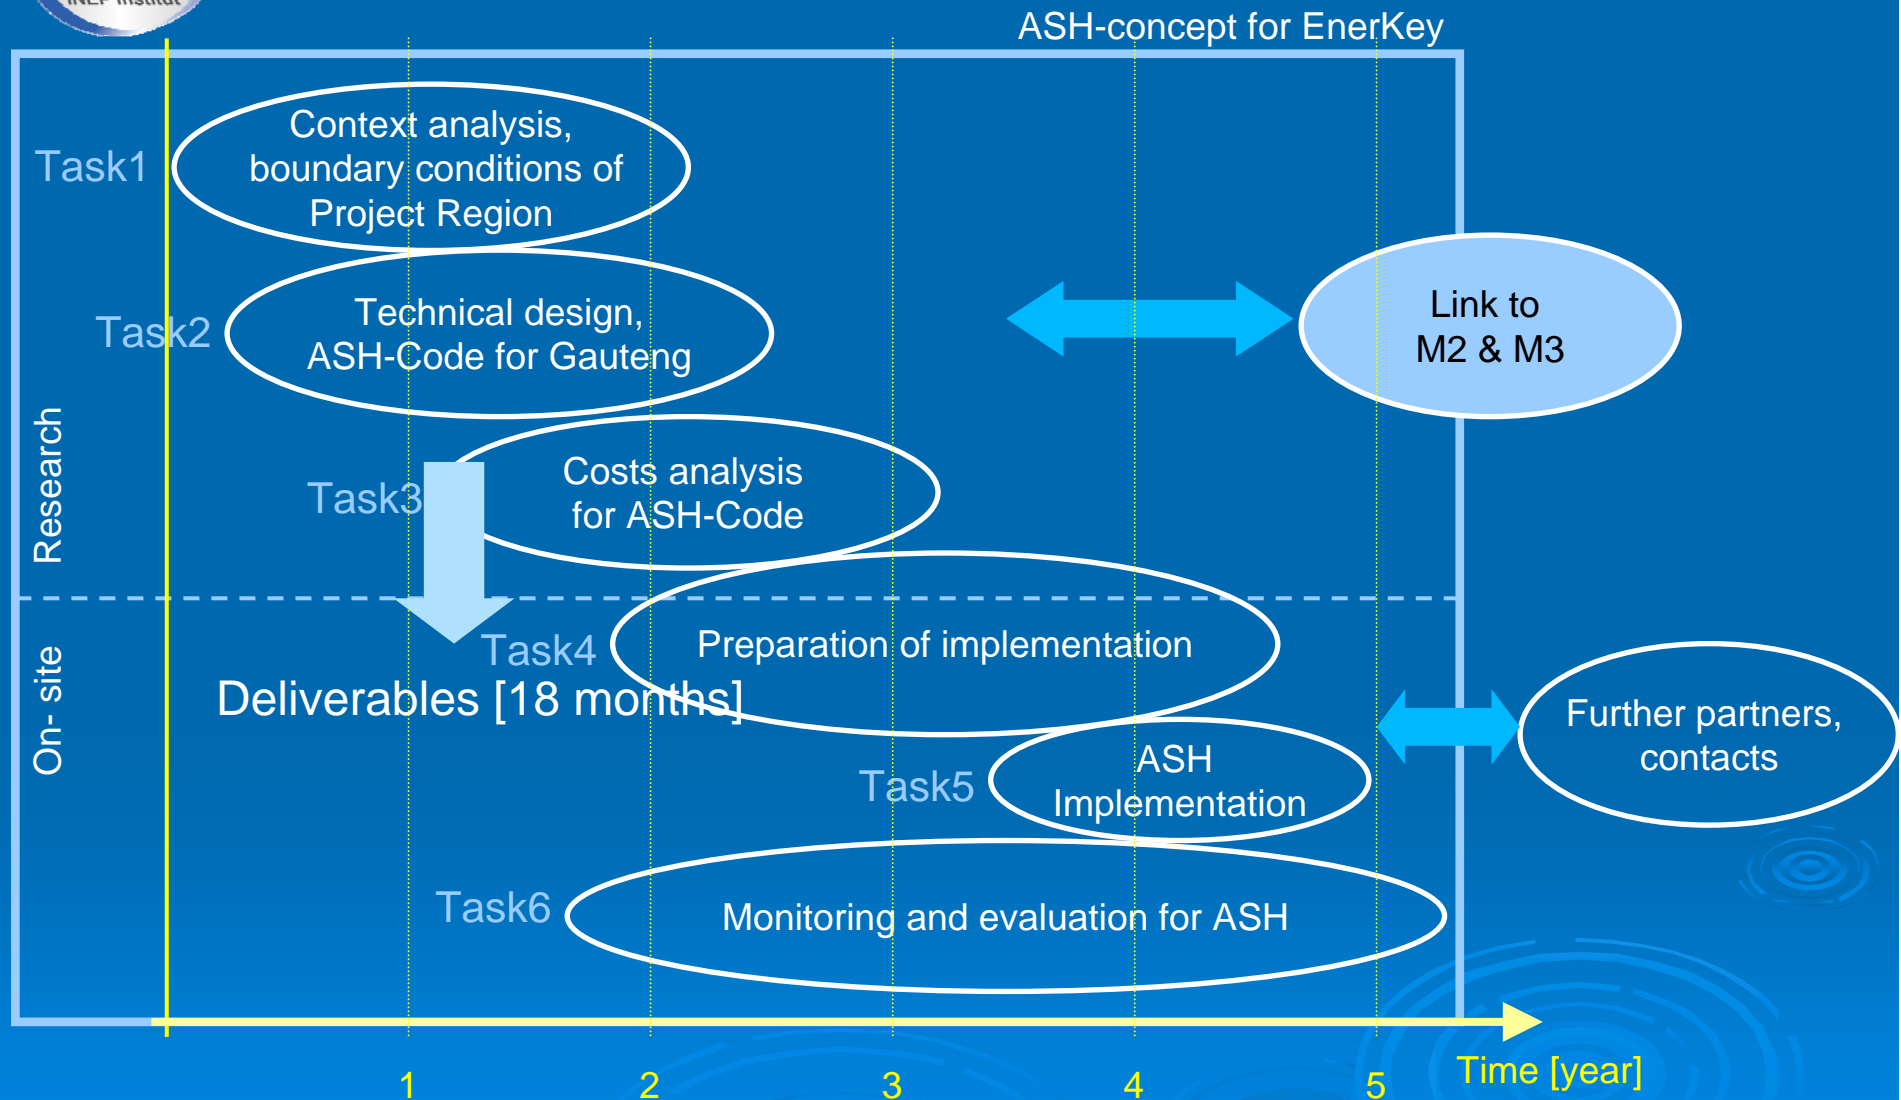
ASH-concept for EnerKey

Task1
Context analysis, boundary conditions of Project Region

Task2
Technical design, ASH-Code for Gauteng

Link to M2 & M3

Research

Task3
Costs analysis for ASH-Code

On- site

Task4
Preparation of implementation

Deliverables [18 months]

Further partners, contacts

Task5
ASH Implementation

Task6
Monitoring and evaluation for ASH

1
2
3
4
5
Time [year]